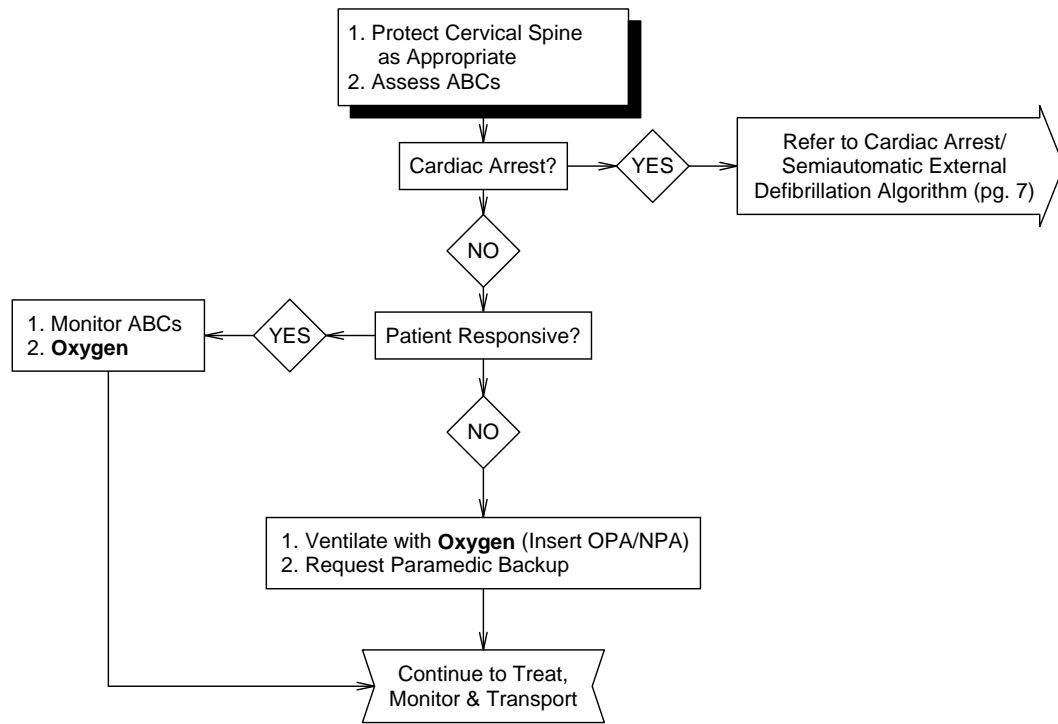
1. Protect Cervical Spine as Appropriate
2. Assess ABCs

Cardiac Arrest?

YES

Refer to Cardiac Arrest/ Semiautomatic External Defibrillation Algorithm (pg. 7)

NO

1. Monitor ABCs
2. **Oxygen**

YES

Patient Responsive?

NO

1. Ventilate with **Oxygen** (Insert OPA/NPA)
2. Request Paramedic Backup

Continue to Treat, Monitor & Transport